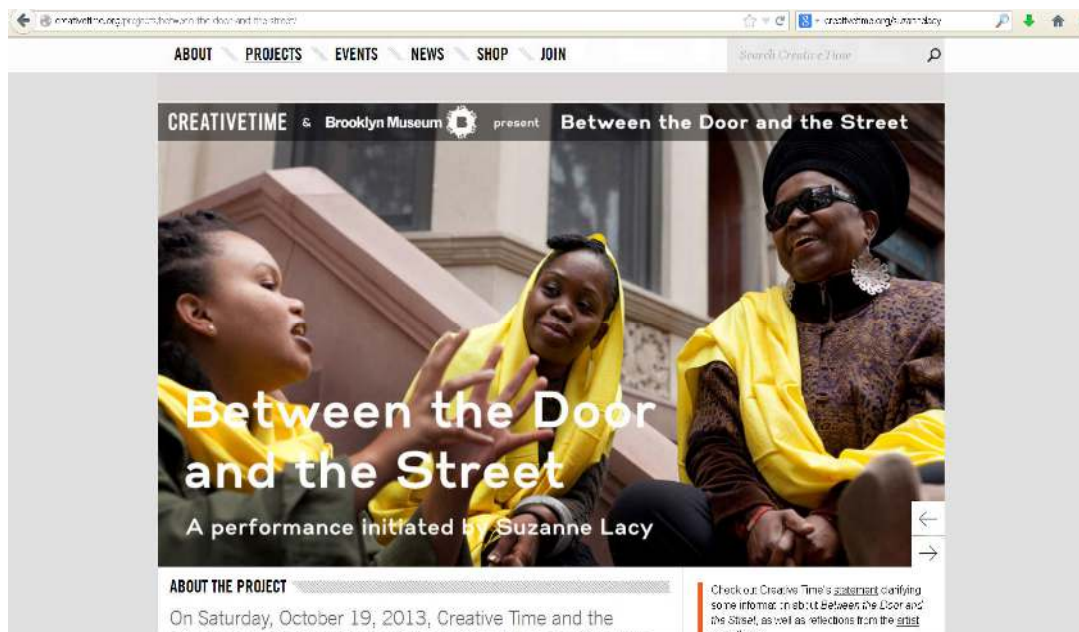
creativetime.org/programs/between-the-door-and-the-street/

creativetime.org/suzannelacy

ABOUT PROJECTS EVENTS NEWS SHOP JOIN

Search Creative Time

CREATIVETIME & Brooklyn Museum present Between the Door and the Street

Between the Door and the Street

A performance initiated by Suzanne Lacy

ABOUT THE PROJECT

On Saturday, October 19, 2013, Creative Time and the

Check out Creative Time's statement clarifying some information about Between the Door and the Street, as well as reflections from the artist